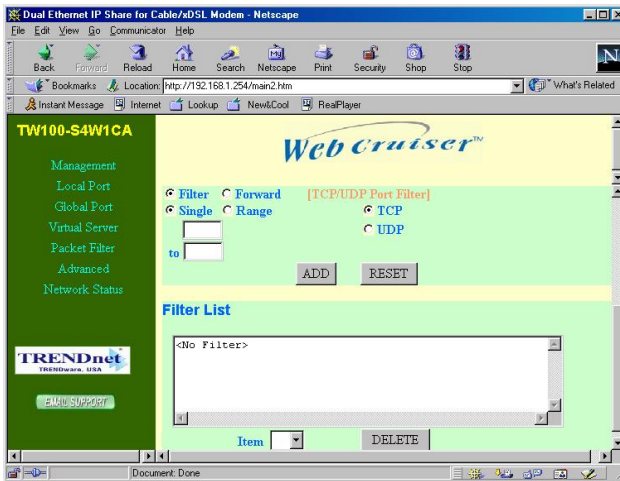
Dual Ethernet IP Share for Cable/xDSL Modem - Netscape

File Edit View Go Communicator Help

Back Forward Reload Home Search Netscape Print Security Shop Stop

Bookmarks Location: http://192.168.1.254/main2.htm What's Related

Instant Message Internet Lookup New&Cool RealPlayer

TW100-S4W1CA

Management
Local Port
Global Port
Virtual Server
Packet Filter
Advanced
Network Status

TRENDnet
TRENDware, USA

EMAIL SUPPORT

Web Cruiser™

Filter Forward [TCP/UDP Port Filter]
Single Range TCP
UDP
to

ADD RESET

Filter List

<No Filter>

Item DELETE

Document: Done